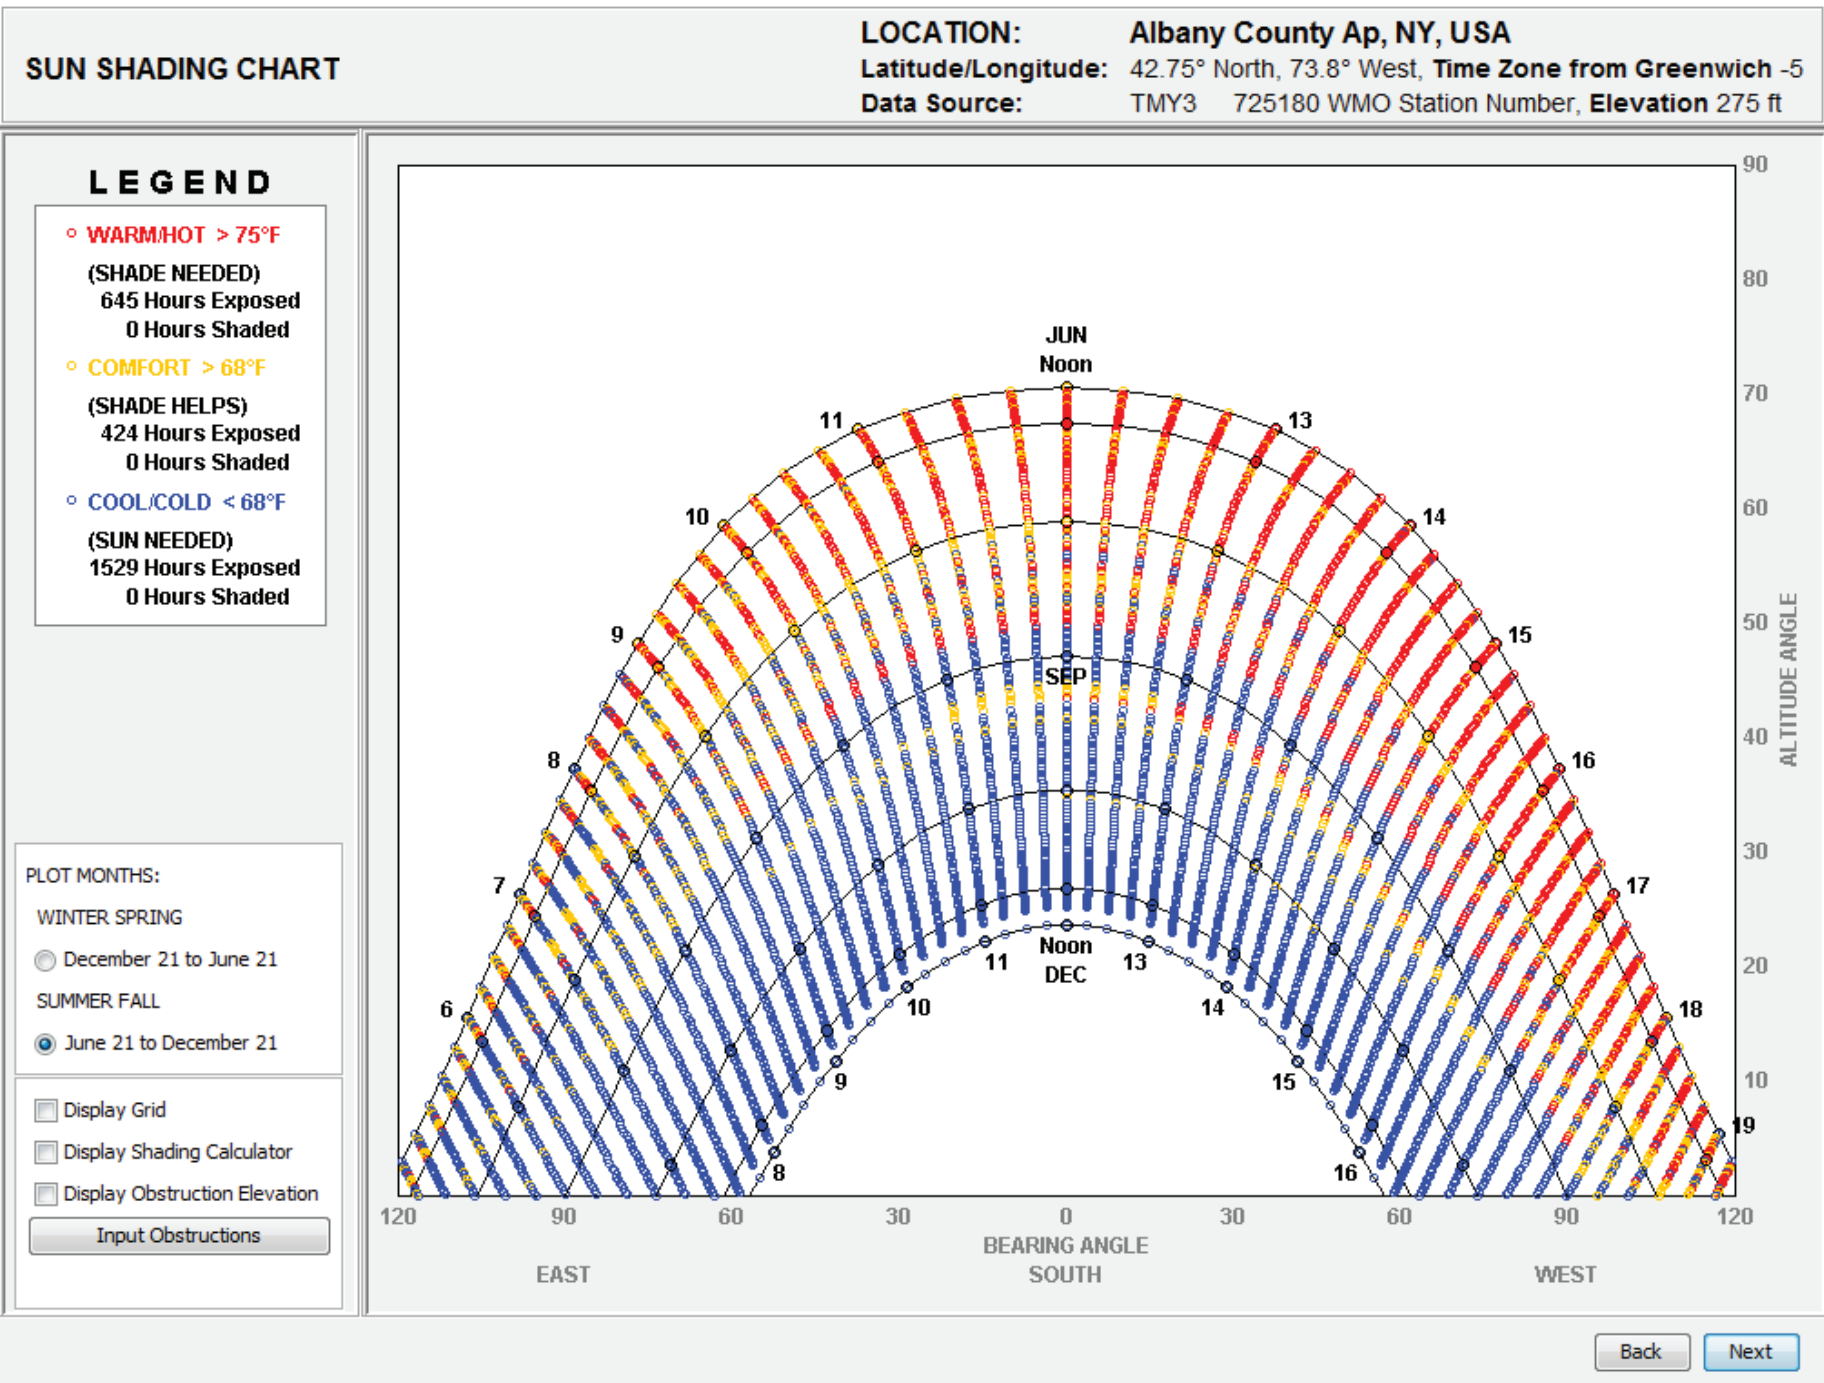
SUN SHADING CHART

LOCATION: Albany County Ap, NY, USA
Latitude/Longitude: 42.75° North, 73.8° West, Time Zone from Greenwich -5
Data Source: TMY3 725180 WMO Station Number, Elevation 275 ft

LEGEND

WARM/HOT > 75°F
(SHADE NEEDED)
645 Hours Exposed
0 Hours Shaded

COMFORT > 68°F
(SHADE HELPS)
424 Hours Exposed
0 Hours Shaded

COOL/COLD < 68°F
(SUN NEEDED)
1529 Hours Exposed
0 Hours Shaded

PLOT MONTHS:
WINTER SPRING
December 21 to June 21
SUMMER FALL
June 21 to December 21

Display Grid
Display Shading Calculator
Display Obstruction Elevation
Input Obstructions

JUN
Noon
11
13
10
14
9
15
SEP
8
16
7
17
6
18
19
Noon
DEC
11
13
10
14
9
15
8
16

90
80
70
60
50
40
30
20
10
ALTITUDE ANGLE

120 90 60 30 0 30 60 90 120
BEARING ANGLE
EAST SOUTH WEST

Back
Next